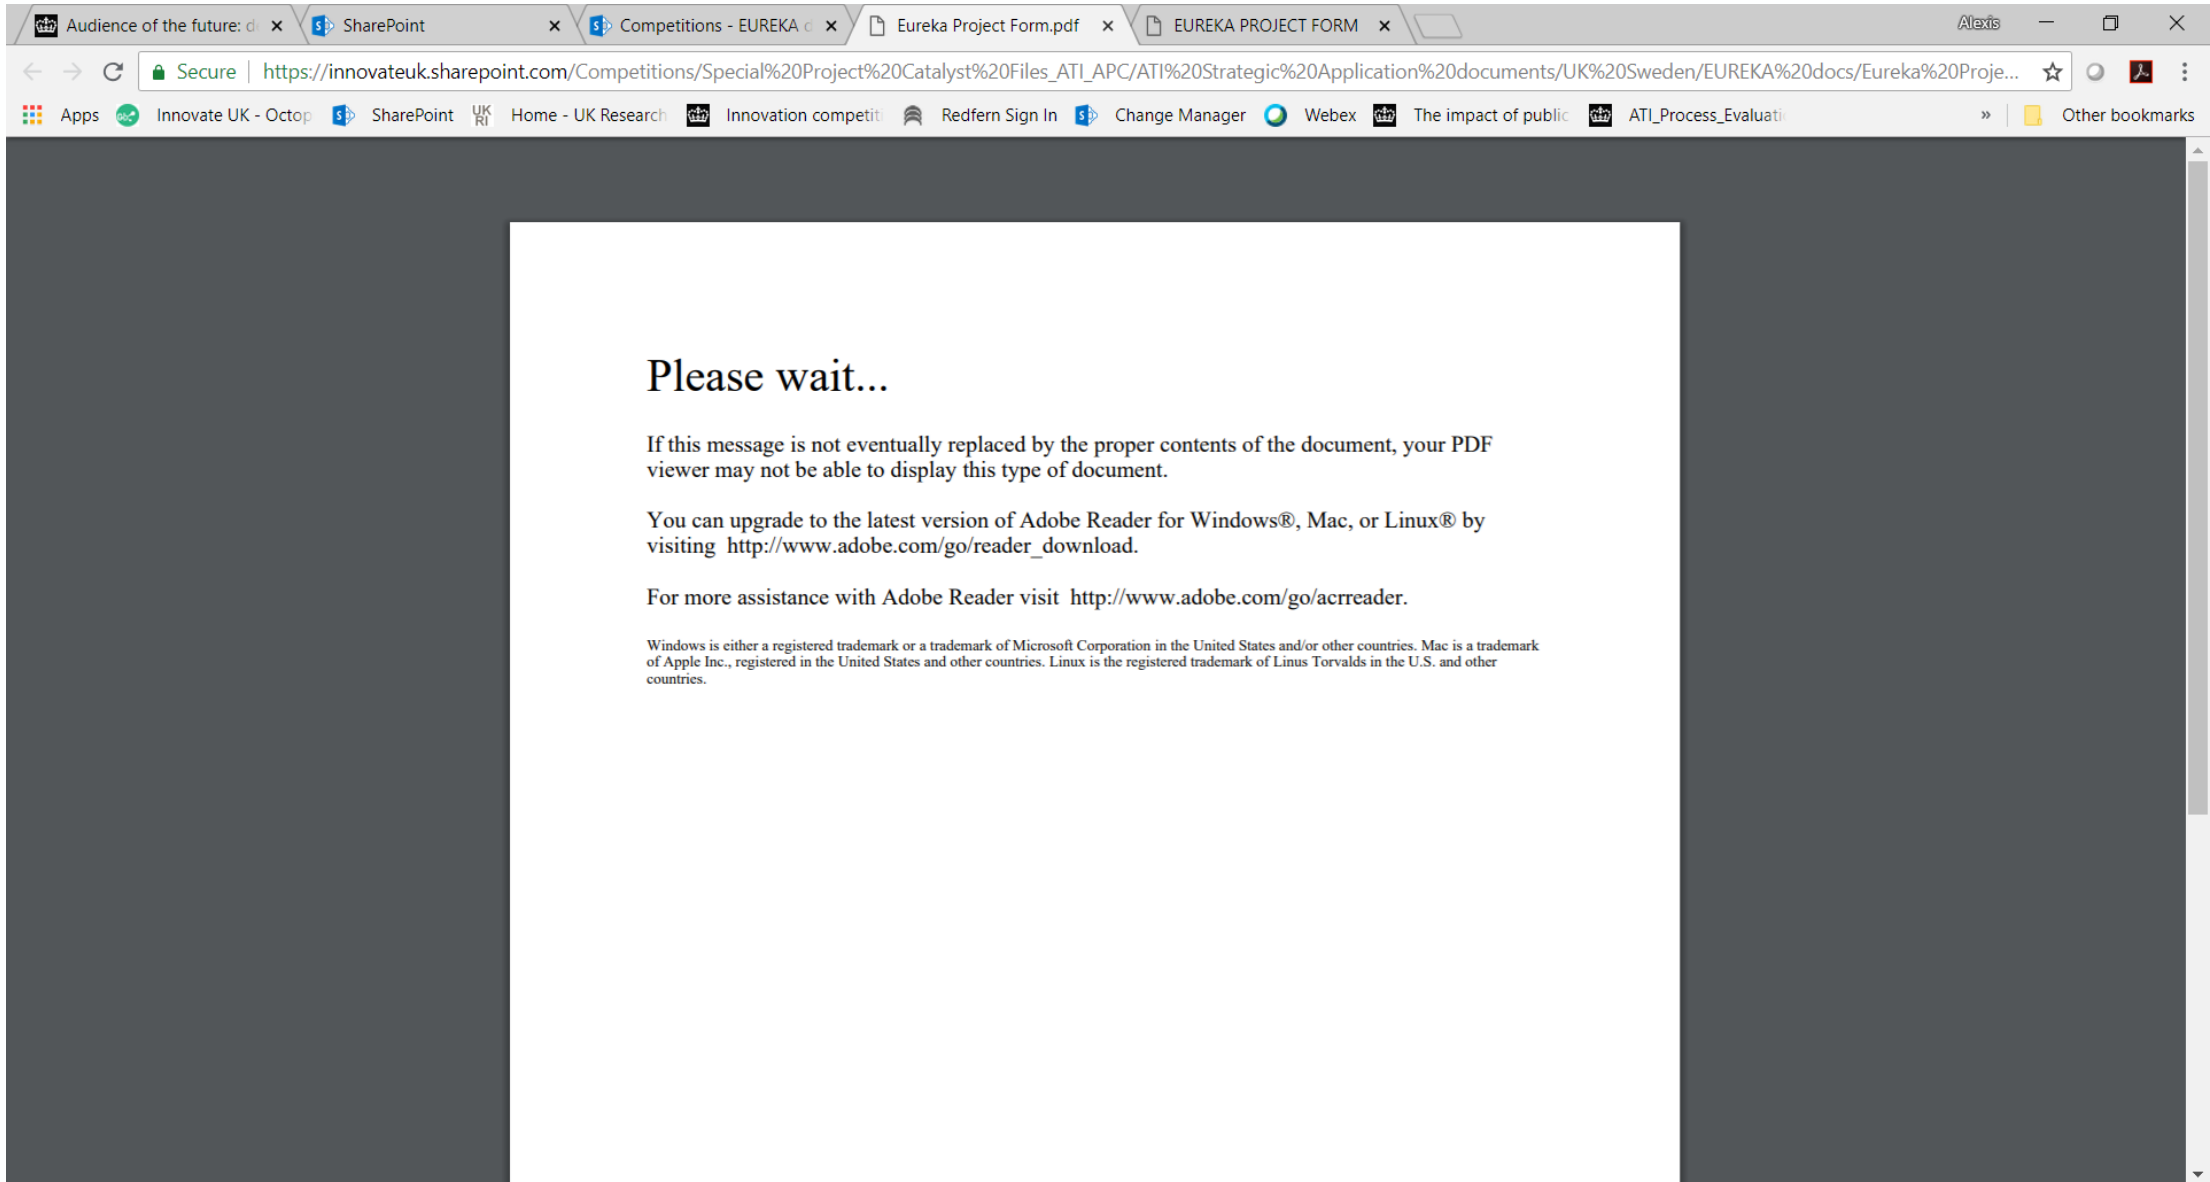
Audience of the future: d ×  SharePoint ×  Competitions - EUREKA c ×  Eureka Project Form.pdf ×  EUREKA PROJECT FORM ×

Alexis

Secure | https://innovateuk.sharepoint.com/Competitions/Special%20Project%20Catalyst%20Files_ATI_APC/ATI%20Strategic%20Application%20documents/UK%20Sweden/EUREKA%20docs/Eureka%20Proje...

Apps  Innovate UK - Octop  SharePoint  Home - UK Research  Innovation competit  Redfern Sign In  Change Manager  Webex  The impact of public  ATI_Process_Evaluati  »  Other bookmarks

Please wait...

If this message is not eventually replaced by the proper contents of the document, your PDF viewer may not be able to display this type of document.

You can upgrade to the latest version of Adobe Reader for Windows®, Mac, or Linux® by visiting http://www.adobe.com/go/reader_download.

For more assistance with Adobe Reader visit http://www.adobe.com/go/acrreader.

Windows is either a registered trademark or a trademark of Microsoft Corporation in the United States and/or other countries. Mac is a trademark of Apple Inc., registered in the United States and other countries. Linux is the registered trademark of Linus Torvalds in the U.S. and other countries.